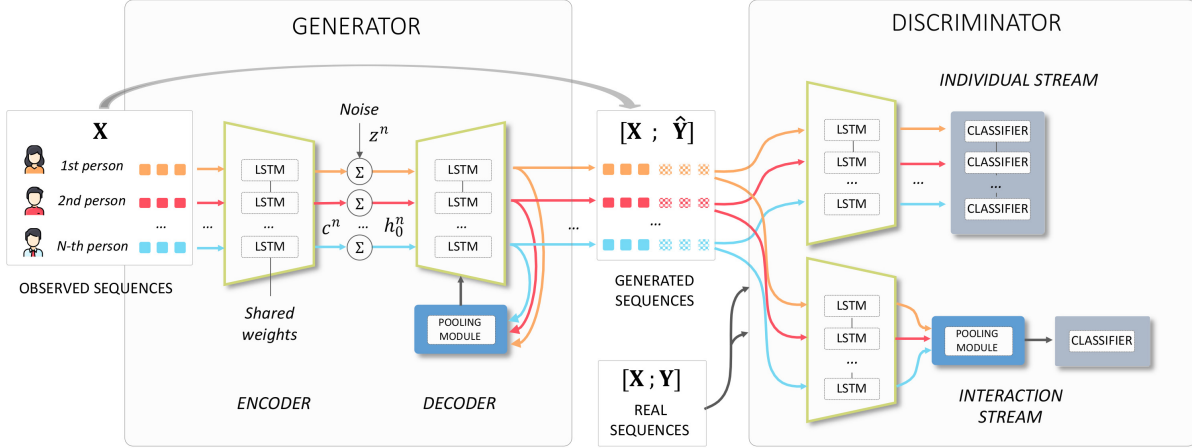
GENERATOR

DISCRIMINATOR

$\mathbf{X}$

1st person

2nd person

...

N-th person

OBSERVED SEQUENCES

LSTM

LSTM

...

LSTM

Shared weights

ENCODER

Noise

$z^n$

$\Sigma$

$\Sigma$

...

$\Sigma$

$c^n$

$h_0^n$

LSTM

LSTM

...

LSTM

DECODER

POOLING MODULE

$[\mathbf{X}\ ;\ \hat{\mathbf{Y}}]$

...

...

GENERATED SEQUENCES

$[\mathbf{X}\ ;\mathbf{Y}]$

REAL SEQUENCES

INDIVIDUAL STREAM

LSTM

LSTM

...

LSTM

...

CLASSIFIER

CLASSIFIER

...

CLASSIFIER

LSTM

LSTM

...

LSTM

POOLING MODULE

CLASSIFIER

INTERACTION STREAM